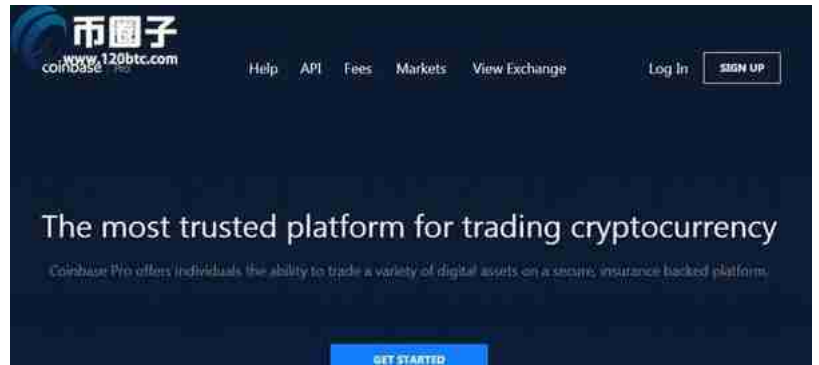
币圈子
www.120btc.com
coinbase Pro

Help API Fees Markets View Exchange Log In SIGN UP

The most trusted platform for trading cryptocurrency

Coinbase Pro offers individuals the ability to trade a variety of digital assets on a secure, insurance backed platform.

GET STARTED